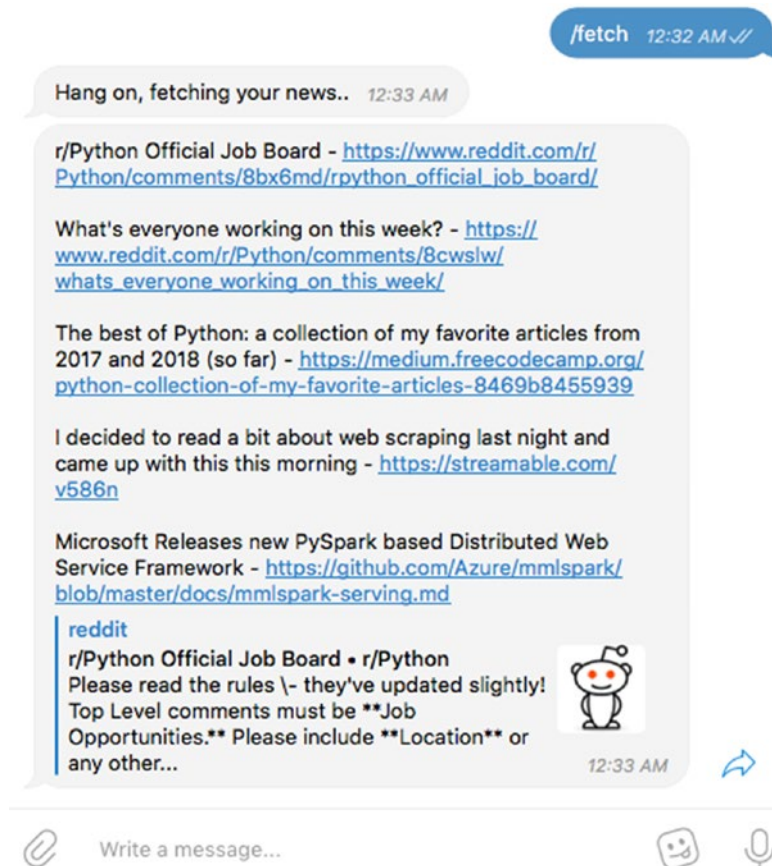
/fetch 12:32 AM

Hang on, fetching your news.. 12:33 AM

r/Python Official Job Board - https://www.reddit.com/r/Python/comments/8bx6md/rpython_official_job_board/

What's everyone working on this week? - https://www.reddit.com/r/Python/comments/8cwslw/whats_everyone_working_on_this_week/

The best of Python: a collection of my favorite articles from 2017 and 2018 (so far) - https://medium.freecodecamp.org/python-collection-of-my-favorite-articles-8469b8455939

I decided to read a bit about web scraping last night and came up with this this morning - https://streamable.com/v586n

Microsoft Releases new PySpark based Distributed Web Service Framework - https://github.com/Azure/mmlspark/blob/master/docs/mmlspark-serving.md

reddit
r/Python Official Job Board • r/Python
Please read the rules \- they've updated slightly! Top Level comments must be **Job Opportunities.** Please include **Location** or any other...
12:33 AM

Write a message...